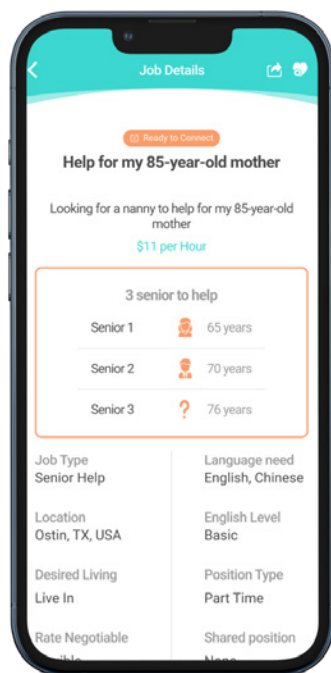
Job Details

Ready to Connect

Help for my 85-year-old mother

Looking for a nanny to help for my 85-year-old mother

$11 per Hour

3 senior to help

Senior 1 65 years

Senior 2 70 years

Senior 3 ? 76 years

Job Type
Senior Help

Language need
English, Chinese

Location
Ostin, TX, USA

English Level
Basic

Desired Living
Live In

Position Type
Part Time

Rate Negotiable
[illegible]

Shared position
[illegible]